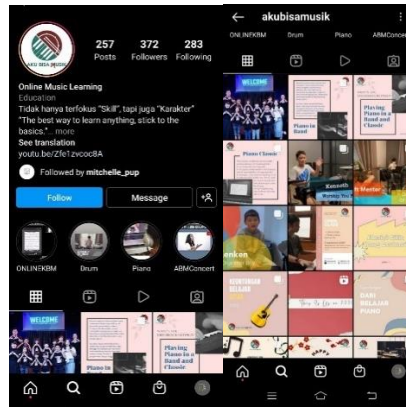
AKU BISA MUSIK

257
Posts

372
Followers

283
Following

Online Music Learning
Education
Tidak hanya terfokus "Skill", tapi juga "Karakter"
"The best way to learn anything, stick to the basics."... more
See translation
youtu.be/Zfe1zvcoc8A

Followed by mitchelle_pup

Follow
Message

ONLINEKBM
Drum
Piano
ABMConcert

WELCOME

Playing Piano in a Band and Classic

Piano in

akubisamusik

ONLINEKBM
Drum
Piano
ABMConcert

WELCOME

Playing Piano in a Band and Classic

Piano in Band

Piano Classic

Kenneth

Master

enken

Cleanse

SEMANGAT BELAJAR

DARI BELAJAR PIANO